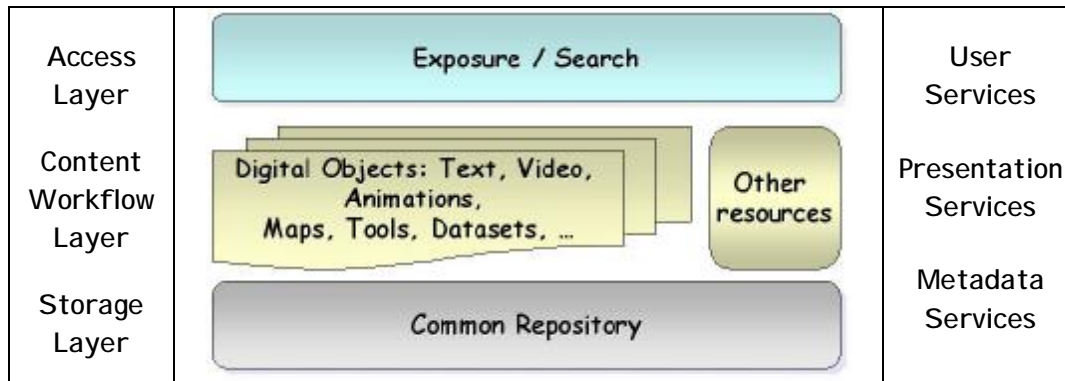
Access Layer

Content Workflow Layer

Storage Layer

Exposure / Search

Digital Objects: Text, Video, Animations, Maps, Tools, Datasets, …

Other resources

Common Repository

User Services

Presentation Services

Metadata Services